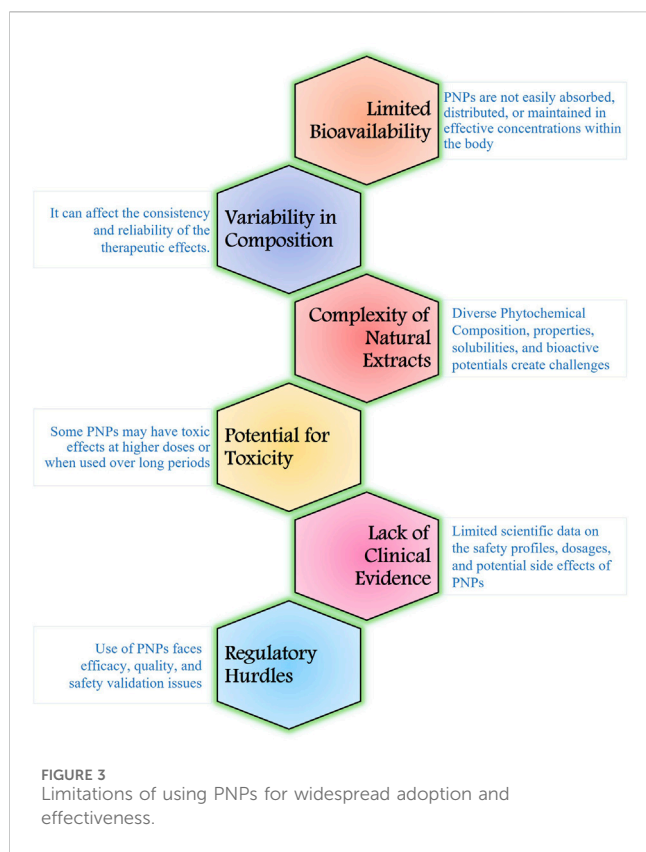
Limited Bioavailability

PNPs are not easily absorbed, distributed, or maintained in effective concentrations within the body

It can affect the consistency and reliability of the therapeutic effects.

Variability in Composition

Complexity of Natural Extracts

Diverse Phytochemical Composition, properties, solubilities, and bioactive potentials create challenges

Some PNPs may have toxic effects at higher doses or when used over long periods

Potential for Toxicity

Lack of Clinical Evidence

Limited scientific data on the safety profiles, dosages, and potential side effects of PNPs

Use of PNPs faces efficacy, quality, and safety validation issues

Regulatory Hurdles

FIGURE 3
Limitations of using PNPs for widespread adoption and effectiveness.